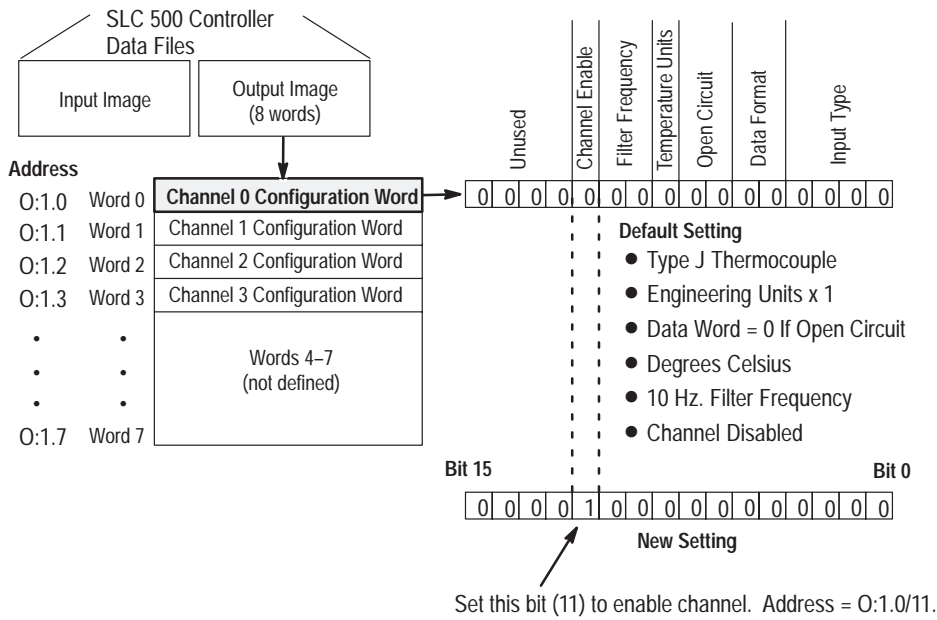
SLC 500 Controller Data Files

Input Image

Output Image (8 words)

Address

| | | |
|---|---|---|
| O:1.0 | Word 0 | Channel 0 Configuration Word |
| O:1.1 | Word 1 | Channel 1 Configuration Word |
| O:1.2 | Word 2 | Channel 2 Configuration Word |
| O:1.3 | Word 3 | Channel 3 Configuration Word |
| • | • | Words 4–7 (not defined) |
| • | • | |
| • | • | |
| O:1.7 | Word 7 | |

Unused

Channel Enable

Filter Frequency

Temperature Units

Open Circuit

Data Format

Input Type

| 0 | 0 | 0 | 0 | 0 | 0 | 0 | 0 | 0 | 0 | 0 | 0 | 0 | 0 | 0 | 0 |
|---|---|---|---|---|---|---|---|---|---|---|---|---|---|---|---|

Default Setting
● Type J Thermocouple
● Engineering Units x 1
● Data Word = 0 If Open Circuit
● Degrees Celsius
● 10 Hz. Filter Frequency
● Channel Disabled

Bit 15

Bit 0

| 0 | 0 | 0 | 0 | 1 | 0 | 0 | 0 | 0 | 0 | 0 | 0 | 0 | 0 | 0 | 0 |
|---|---|---|---|---|---|---|---|---|---|---|---|---|---|---|---|

New Setting

Set this bit (11) to enable channel. Address = O:1.0/11.